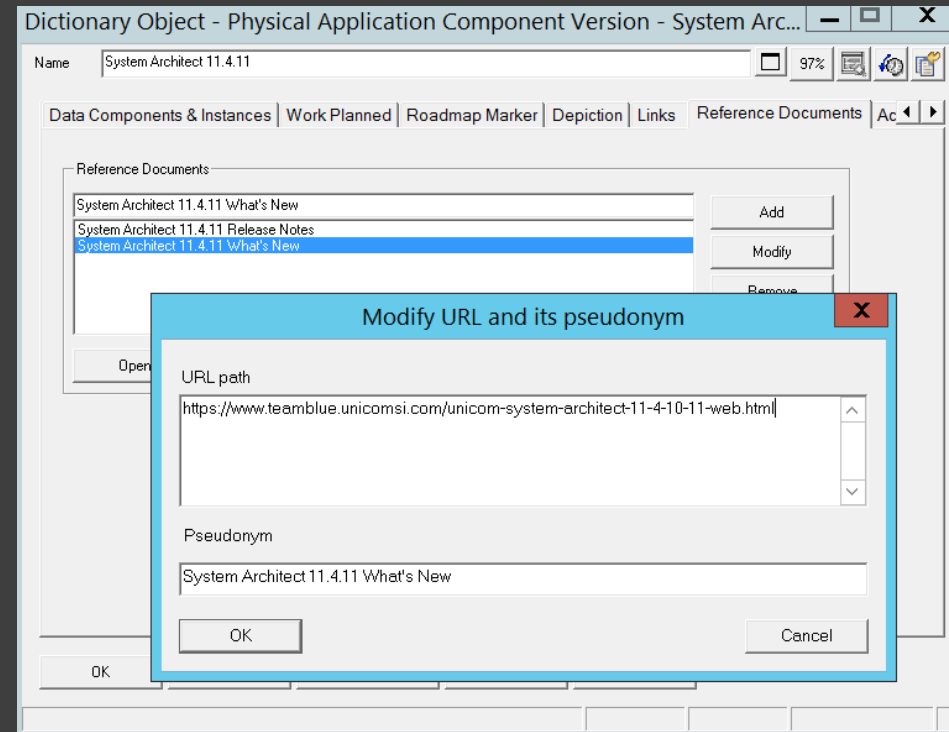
Dictionary Object - Physical Application Component Version - System Arc...

Name
System Architect 11.4.11
97%

Data Components & Instances | Work Planned | Roadmap Marker | Depiction | Links | Reference Documents | Ac

Reference Documents
System Architect 11.4.11 What's New
System Architect 11.4.11 Release Notes
System Architect 11.4.11 What's New
Add
Modify
Remove
Open

Modify URL and its pseudonym
URL path
https://www.teamblue.unicomsi.com/unicom-system-architect-11-4-10-11-web.html
Pseudonym
System Architect 11.4.11 What's New
OK
Cancel

OK